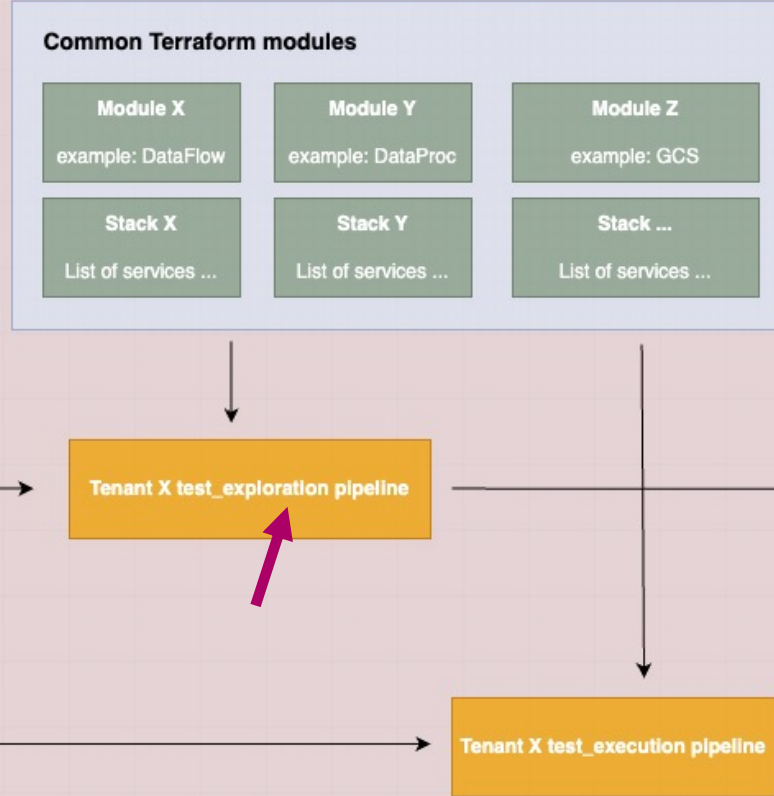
Common Terraform modules

Module X
example: DataFlow

Module Y
example: DataProc

Module Z
example: GCS

Stack X
List of services ...

Stack Y
List of services ...

Stack ...
List of services ...

Tenant X test_exploration pipeline

Tenant X test_execution pipeline